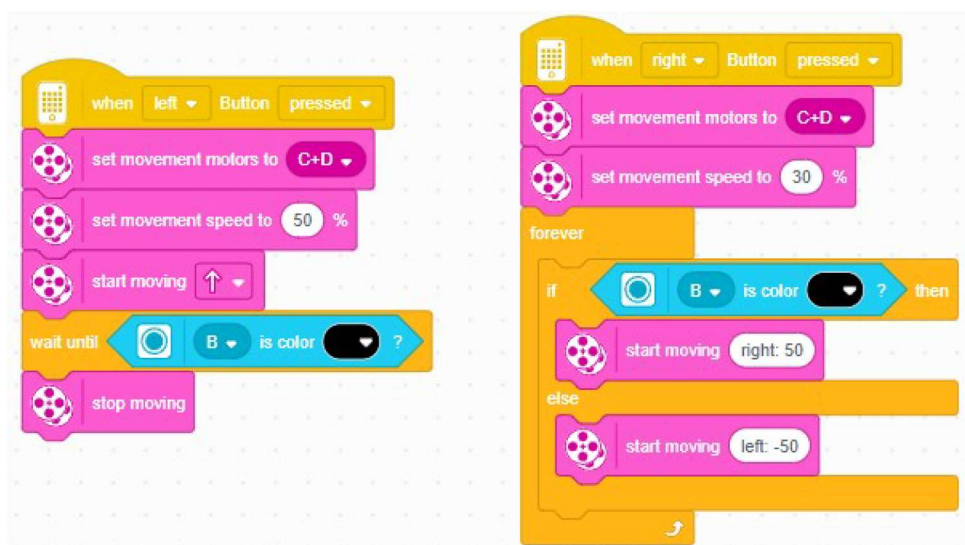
when left Button pressed
set movement motors to C+D
set movement speed to 50 %
start moving ↑
wait until B is color ?
stop moving

when right Button pressed
set movement motors to C+D
set movement speed to 30 %
forever
if B is color ? then
start moving right: 50
else
start moving left: -50